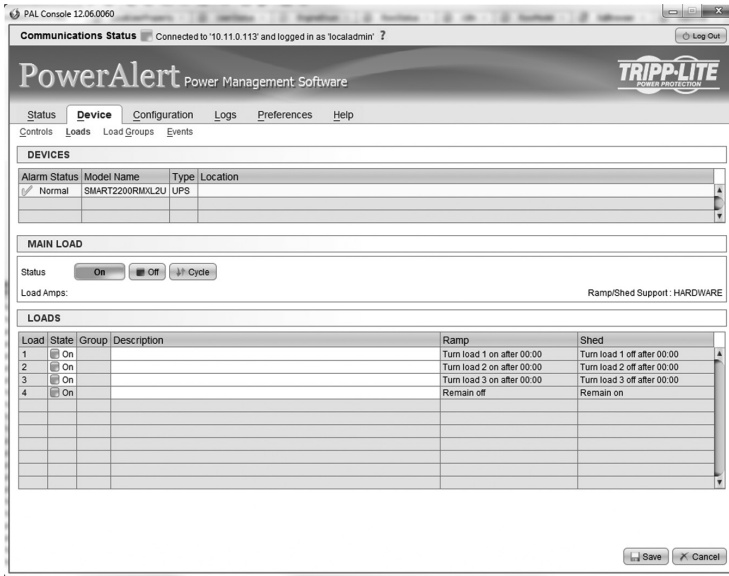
PAL Console 12.06.0060

Communications Status Connected to '10.11.0.113' and logged in as 'localadmin' ?

Log Out

PowerAlert Power Management Software

TRIPP·LITE POWER PROTECTION

Status Device Configuration Logs Preferences Help

Controls Loads Load Groups Events

DEVICES

| Alarm Status | Model Name | Type | Location |
|---|---|---|---|
| Normal | SMART2200RMXL2U | UPS | |

MAIN LOAD

Status On Off Cycle

Load Amps:

Ramp/Shed Support : HARDWARE

LOADS

| Load | State | Group | Description | Ramp | Shed |
|---|---|---|---|---|---|
| 1 | On | | | Turn load 1 on after 00:00 | Turn load 1 off after 00:00 |
| 2 | On | | | Turn load 2 on after 00:00 | Turn load 2 off after 00:00 |
| 3 | On | | | Turn load 3 on after 00:00 | Turn load 3 off after 00:00 |
| 4 | On | | | Remain off | Remain on |

Save Cancel